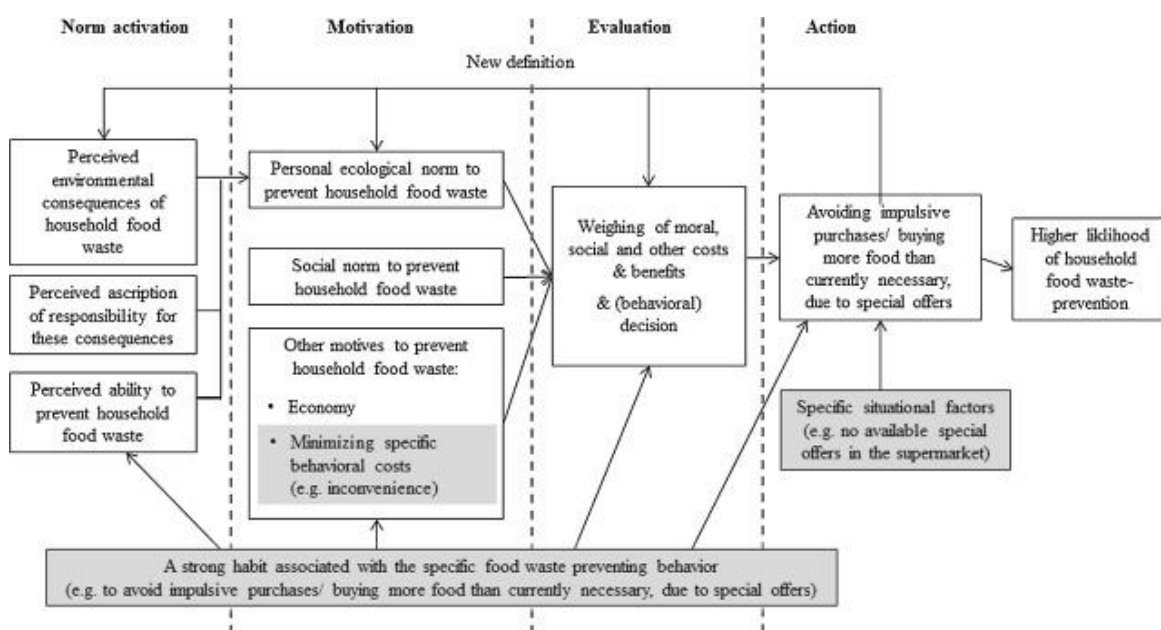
Norm activation

Motivation

Evaluation

Action

New definition

Perceived environmental consequences of household food waste

Perceived ascription of responsibility for these consequences

Perceived ability to prevent household food waste

Personal ecological norm to prevent household food waste

Social norm to prevent household food waste

Other motives to prevent household food waste:

• Economy

• Minimizing specific behavioral costs (e.g. inconvenience)

Weighing of moral, social and other costs & benefits

& (behavioral) decision

Avoiding impulsive purchases/ buying more food than currently necessary, due to special offers

Higher likelihood of household food waste-prevention

Specific situational factors (e.g. no available special offers in the supermarket)

A strong habit associated with the specific food waste preventing behavior (e.g. to avoid impulsive purchases/ buying more food than currently necessary, due to special offers)